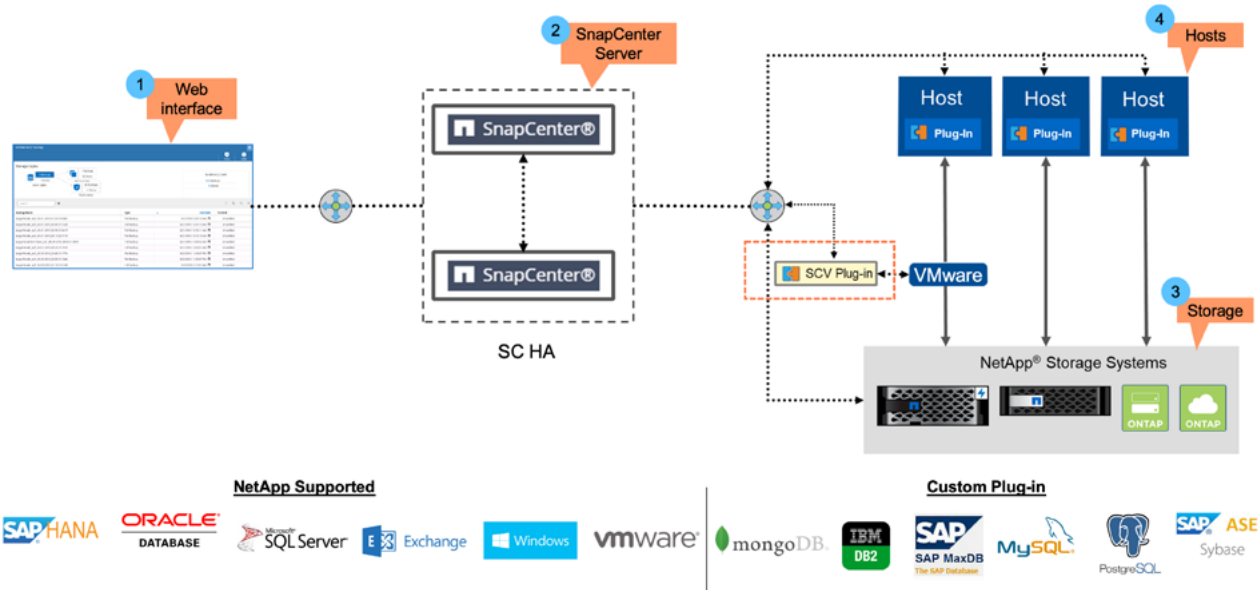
1 Web interface

2 SnapCenter Server

SnapCenter®

SnapCenter®

SC HA

4 Hosts

Host
Plug-In

Host
Plug-In

Host
Plug-In

SCV Plug-in

VMware

3 Storage

NetApp® Storage Systems

ONTAP

ONTAP

NetApp Supported

SAP HANA

ORACLE DATABASE

Microsoft SQL Server

Exchange

Windows

vmware

Custom Plug-in

mongoDB

IBM DB2

SAP MaxDB The SAP Database

MySQL

PostgreSQL

SAP ASE Sybase